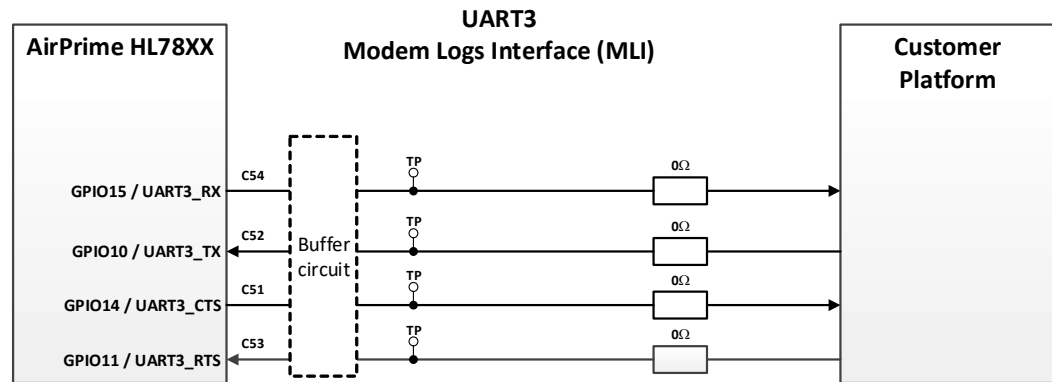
UART3
Modem Logs Interface (MLI)

AirPrime HL78XX

Customer Platform

GPIO15 / UART3_RX
C54
GPIO10 / UART3_TX
C52
GPIO14 / UART3_CTS
C51
GPIO11 / UART3_RTS
C53

Buffer circuit

TP
TP
TP
TP

0Ω
0Ω
0Ω
0Ω